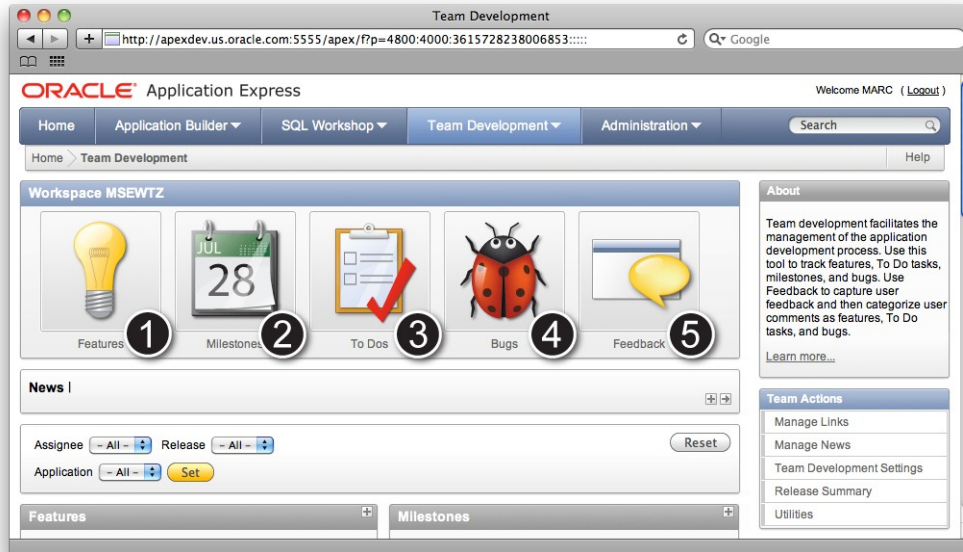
Team Development

http://apexdev.us.oracle.com:5555/apex/f?p=4800:4000:3615728238006853:::::

Google

ORACLE Application Express

Welcome MARC ( Logout )

Home | Application Builder | SQL Workshop | Team Development | Administration | Search

Home > Team Development

Help

Workspace MSEWTZ

JUL 28

Features 1 | Milestones 2 | To Dos 3 | Bugs 4 | Feedback 5

News |

Assignee – All – Release – All –

Application – All – Set

Reset

Features

Milestones

About

Team development facilitates the management of the application development process. Use this tool to track features, To Do tasks, milestones, and bugs. Use Feedback to capture user feedback and then categorize user comments as features, To Do tasks, and bugs.

Learn more...

Team Actions

Manage Links

Manage News

Team Development Settings

Release Summary

Utilities